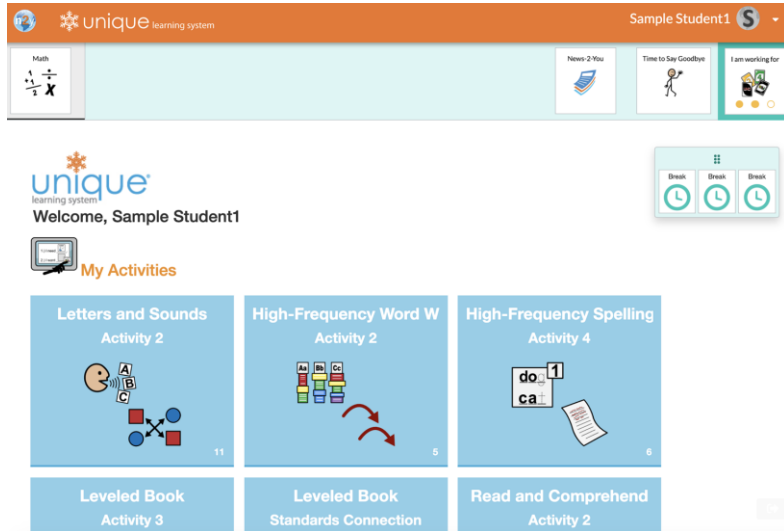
unique learning system

Sample Student1 S

Math

News-2-You

Time to Say Goodbye

I am working for

unique learning system

Welcome, Sample Student1

Break Break Break

My Activities

Letters and Sounds
Activity 2
11

High-Frequency Word W
Activity 2
5

High-Frequency Spelling
Activity 4
dog 1
cat
6

Leveled Book
Activity 3

Leveled Book
Standards Connection

Read and Comprehend
Activity 2